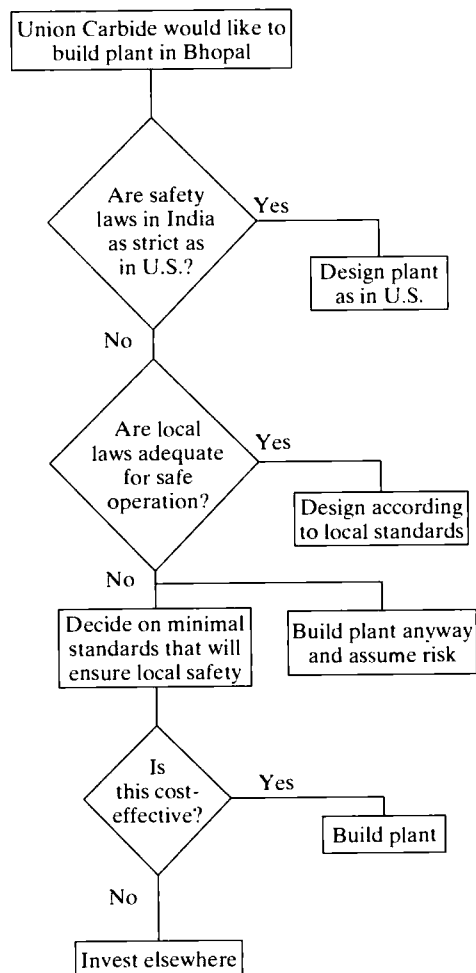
Union Carbide would like to build plant in Bhopal

Are safety laws in India as strict as in U.S.?

Yes

Design plant as in U.S.

No

Are local laws adequate for safe operation?

Yes

Design according to local standards

No

Decide on minimal standards that will ensure local safety

Build plant anyway and assume risk

Is this cost-effective?

Yes

Build plant

No

Invest elsewhere